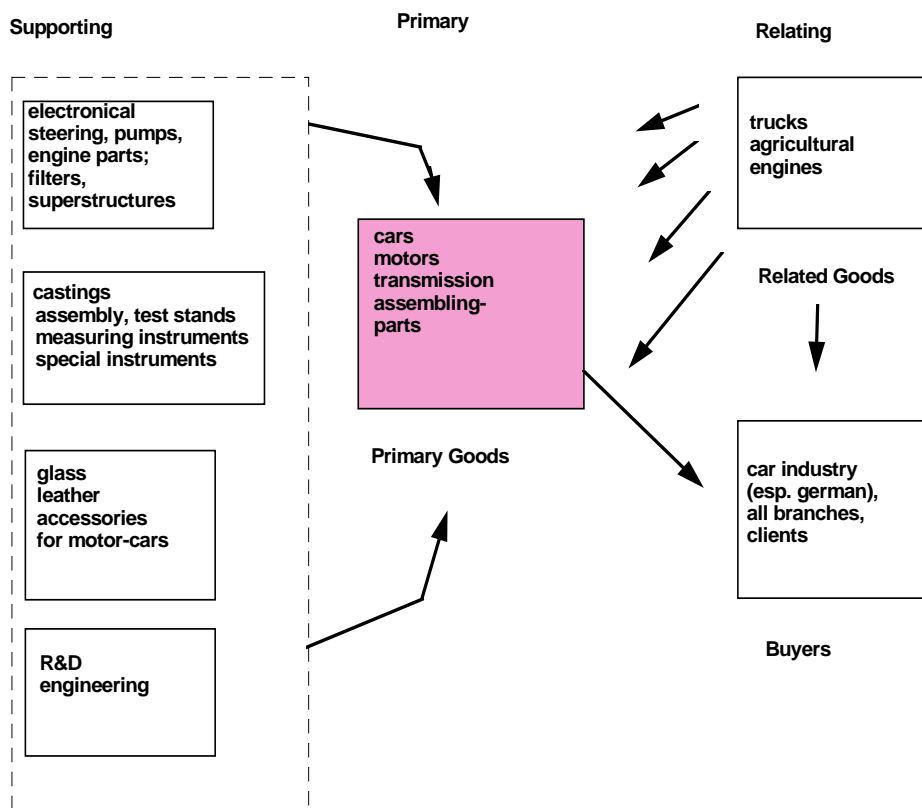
Supporting

Primary

Relating

electronical steering, pumps, engine parts; filters, superstructures

castings assembly, test stands measuring instruments special instruments

glass leather accessories for motor-cars

R&D engineering

cars motors transmission assembling-parts

Primary Goods

trucks agricultural engines

Related Goods

car industry (esp. german), all branches, clients

Buyers